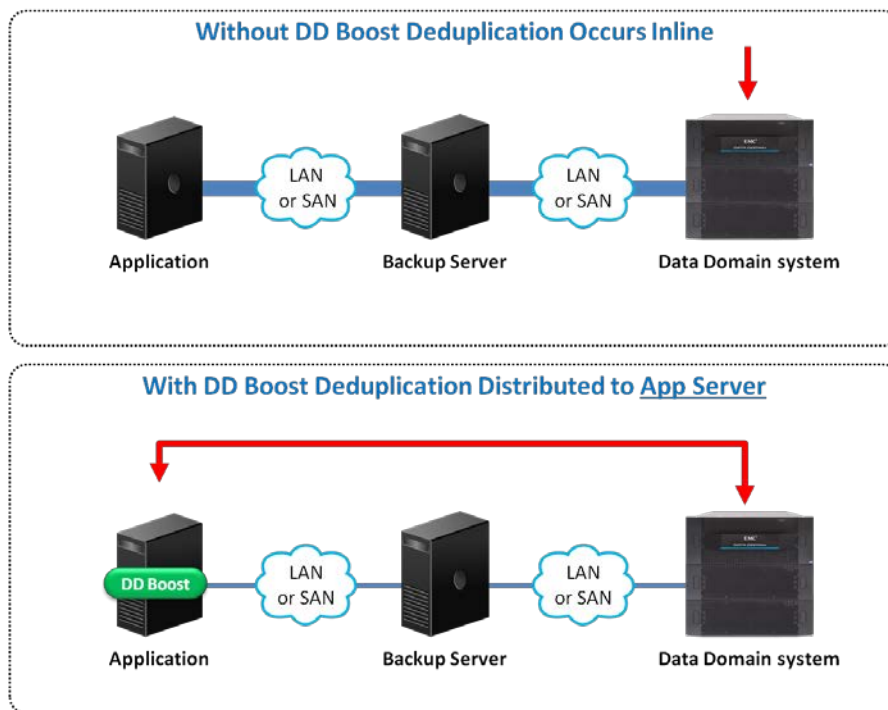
Without DD Boost Deduplication Occurs Inline

LAN or SAN

LAN or SAN

Application

Backup Server

Data Domain system

With DD Boost Deduplication Distributed to App Server

DD Boost

LAN or SAN

LAN or SAN

Application

Backup Server

Data Domain system